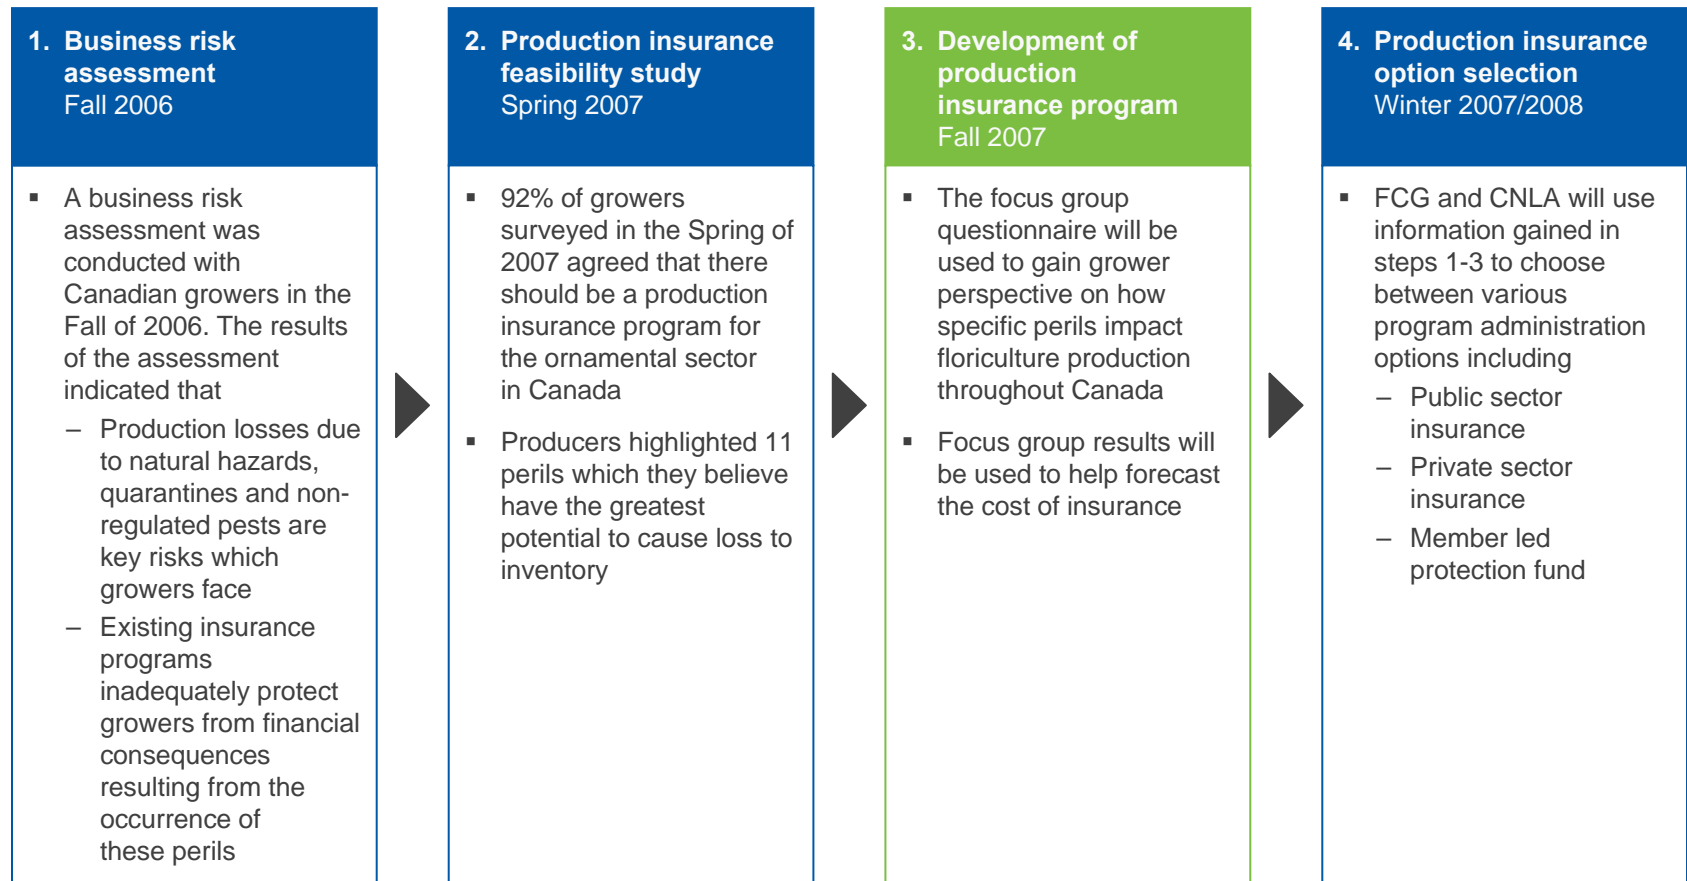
1. Business risk assessment
Fall 2006

▪ A business risk assessment was conducted with Canadian growers in the Fall of 2006. The results of the assessment indicated that
– Production losses due to natural hazards, quarantines and non-regulated pests are key risks which growers face
– Existing insurance programs inadequately protect growers from financial consequences resulting from the occurrence of these perils

2. Production insurance feasibility study
Spring 2007

▪ 92% of growers surveyed in the Spring of 2007 agreed that there should be a production insurance program for the ornamental sector in Canada

▪ Producers highlighted 11 perils which they believe have the greatest potential to cause loss to inventory

3. Development of production insurance program
Fall 2007

▪ The focus group questionnaire will be used to gain grower perspective on how specific perils impact floriculture production throughout Canada

▪ Focus group results will be used to help forecast the cost of insurance

4. Production insurance option selection
Winter 2007/2008

▪ FCG and CNLA will use information gained in steps 1-3 to choose between various program administration options including
– Public sector insurance
– Private sector insurance
– Member led protection fund